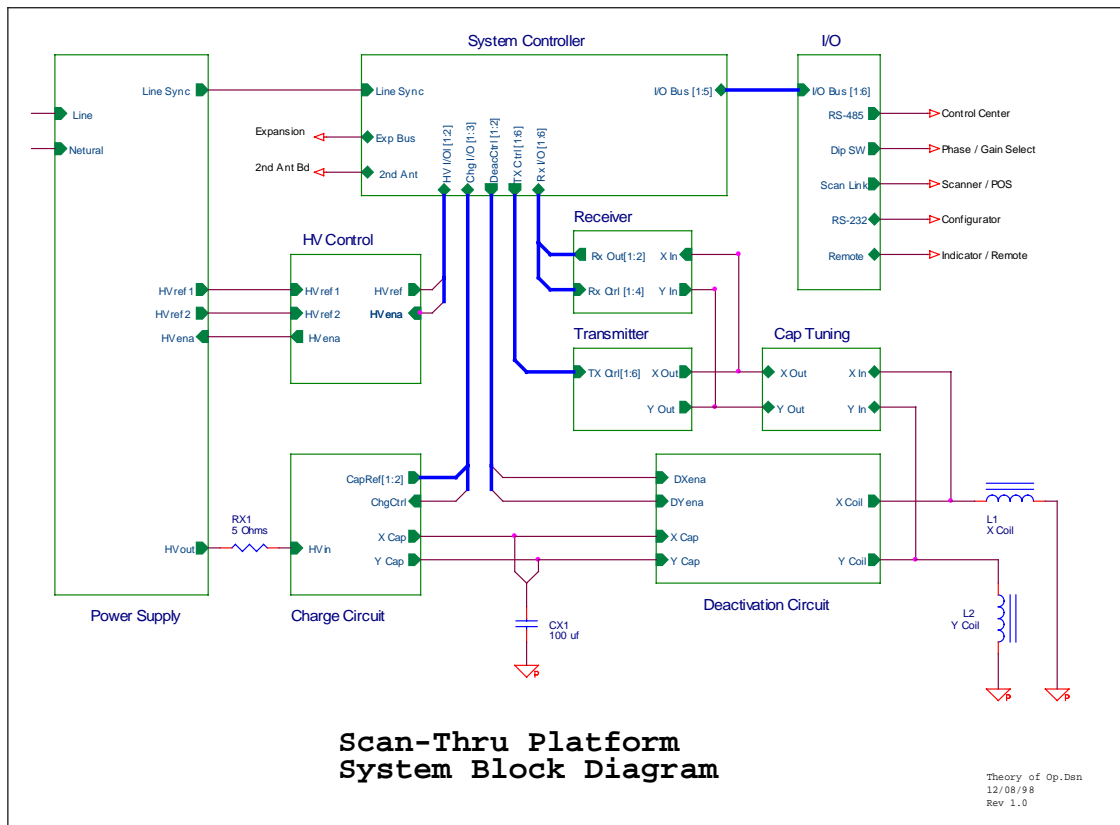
System Controller

I/O

Line Sync

Line Sync

I/O Bus [1:5]

I/O Bus [1:6]

Line

Netural

Expansion

Exp Bus

RS-485

Control Center

2nd Ant Bd

2nd Ant

HV I/O [1:2]

Chg I/O [1:3]

DeacCtrl [1:2]

TX Ctrl [1:6]

Rx I/O [1:6]

Dip SW

Phase / Gain Select

Scan Link

Scanner / POS

RS-232

Configurator

Remote

Indicator / Remote

Receiver

Rx Out[1:2]

X In

Rx Ctrl [1:4]

Y In

HV Control

HVref 1

HVref 1

HVref

HVref 2

HVref 2

HVena

HVena

HVena

Transmitter

Cap Tuning

TX Ctrl [1:6]

X Out

X Out

X In

Y Out

Y Out

Y In

CapRef[1:2]

DXena

ChgCtrl

DYena

X Coil

RX1
5 Ohms

X Cap

X Cap

L1
X Coil

HVout

HVin

Y Cap

Y Cap

Y Coil

CX1
100 uf

L2
Y Coil

Power Supply

Charge Circuit

Deactivation Circuit

Scan-Thru Platform
System Block Diagram

Theory of Op.Dsn
12/08/98
Rev 1.0